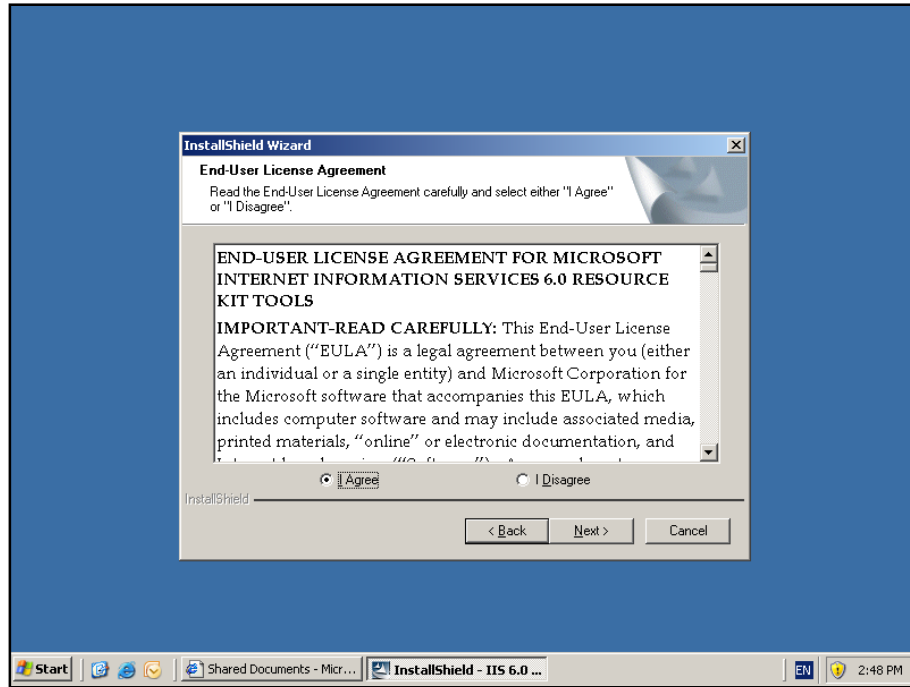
InstallShield Wizard

End-User License Agreement

Read the End-User License Agreement carefully and select either "I Agree" or "I Disagree".

END-USER LICENSE AGREEMENT FOR MICROSOFT INTERNET INFORMATION SERVICES 6.0 RESOURCE KIT TOOLS

IMPORTANT-READ CAREFULLY: This End-User License Agreement ("EULA") is a legal agreement between you (either an individual or a single entity) and Microsoft Corporation for the Microsoft software that accompanies this EULA, which includes computer software and may include associated media, printed materials, "online" or electronic documentation, and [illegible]

I Agree

I Disagree

InstallShield

< Back

Next >

Cancel

Start

Shared Documents - Micr...

InstallShield - IIS 6.0 ...

EN

2:48 PM